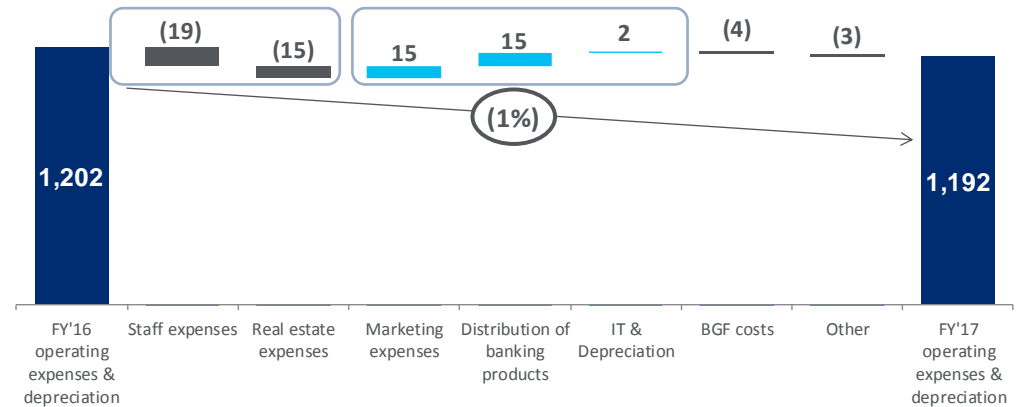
(19)
(15)
15
15
2
(4)
(3)
(1%)
1,202
1,192

FY'16 operating expenses & depreciation
Staff expenses
Real estate expenses
Marketing expenses
Distribution of banking products
IT & Depreciation
BGF costs
Other
FY'17 operating expenses & depreciation